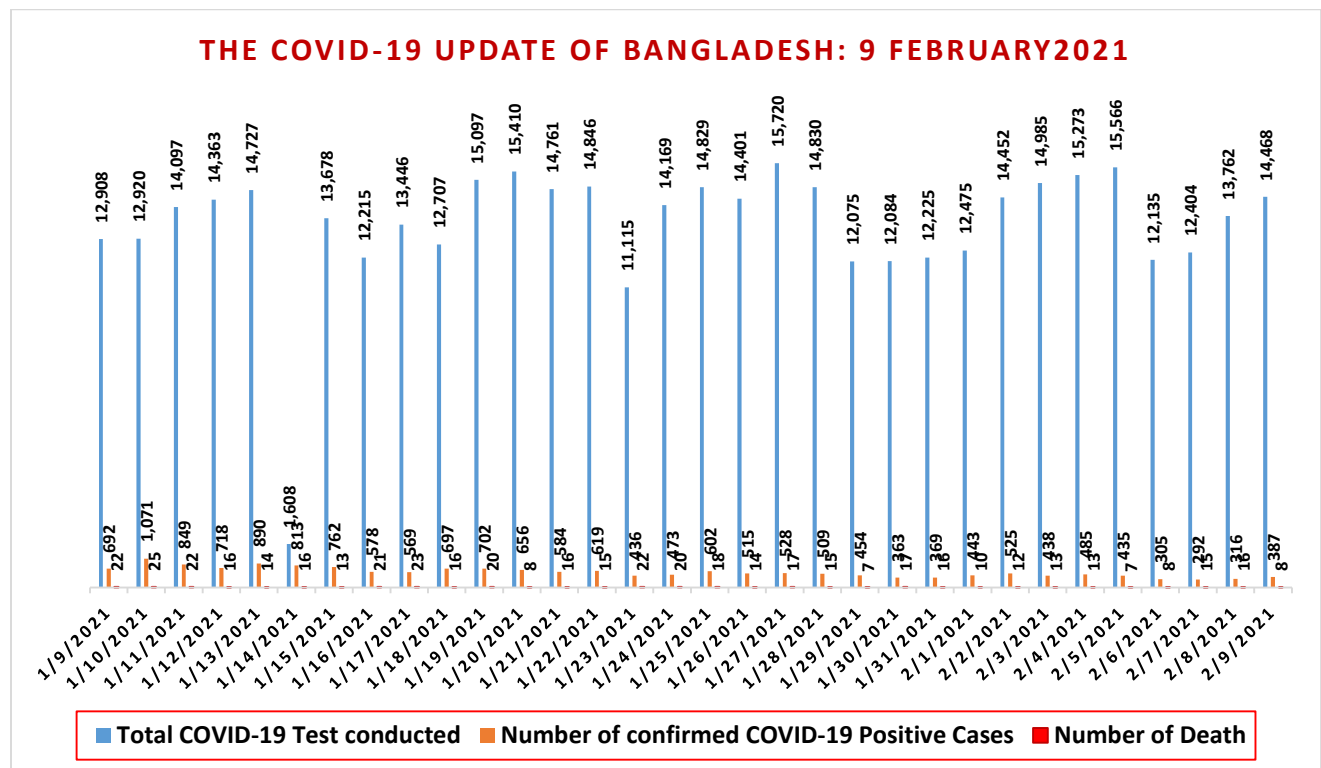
THE COVID-19 UPDATE OF BANGLADESH: 9 FEBRUARY2021

| Date | Total COVID-19 Test conducted | Number of confirmed COVID-19 Positive Cases | Number of Death |
|---|---|---|---|
| 1/9/2021 | 12,908 | 692 | 22 |
| 1/10/2021 | 12,920 | 1,071 | 25 |
| 1/11/2021 | 14,097 | 849 | 22 |
| 1/12/2021 | 14,363 | 718 | 16 |
| 1/13/2021 | 14,727 | 890 | 14 |
| 1/14/2021 | 1,608 | 813 | 16 |
| 1/15/2021 | 13,678 | 762 | 13 |
| 1/16/2021 | 12,215 | 578 | 21 |
| 1/17/2021 | 13,446 | 569 | 23 |
| 1/18/2021 | 12,707 | 697 | 16 |
| 1/19/2021 | 15,097 | 702 | 20 |
| 1/20/2021 | 15,410 | 656 | 8 |
| 1/21/2021 | 14,761 | 584 | 16 |
| 1/22/2021 | 14,846 | 619 | 15 |
| 1/23/2021 | 11,115 | 436 | 22 |
| 1/24/2021 | 14,169 | 473 | 20 |
| 1/25/2021 | 14,829 | 602 | 18 |
| 1/26/2021 | 14,401 | 515 | 14 |
| 1/27/2021 | 15,720 | 528 | 17 |
| 1/28/2021 | 14,830 | 509 | 15 |
| 1/29/2021 | 12,075 | 454 | 7 |
| 1/30/2021 | 12,084 | 363 | 17 |
| 1/31/2021 | 12,225 | 369 | 16 |
| 2/1/2021 | 12,475 | 443 | 10 |
| 2/2/2021 | 14,452 | 525 | 12 |
| 2/3/2021 | 14,985 | 438 | 13 |
| 2/4/2021 | 15,273 | 485 | 13 |
| 2/5/2021 | 15,566 | 435 | 7 |
| 2/6/2021 | 12,135 | 305 | 8 |
| 2/7/2021 | 12,404 | 292 | 15 |
| 2/8/2021 | 13,762 | 316 | 18 |
| 2/9/2021 | 14,468 | 387 | 8 |

Total COVID-19 Test conducted Number of confirmed COVID-19 Positive Cases Number of Death